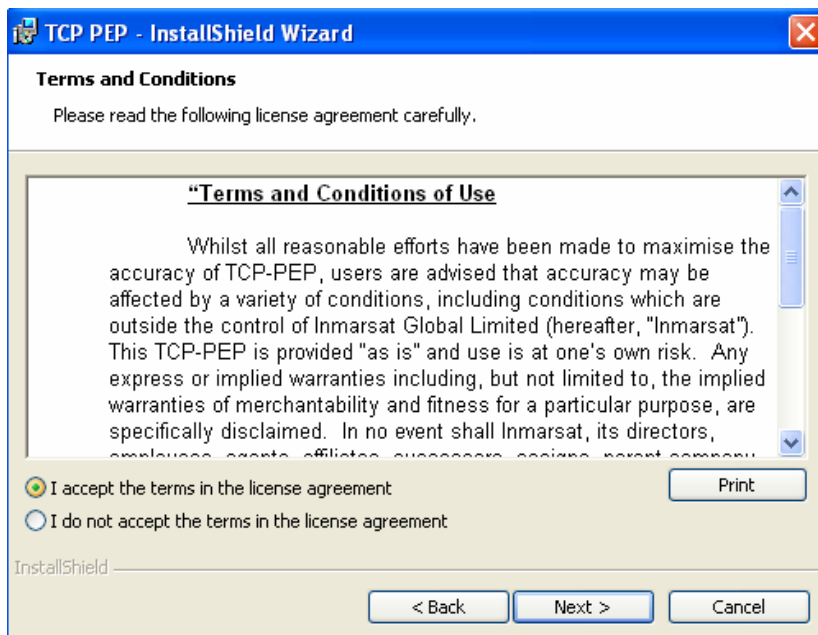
TCP PEP - InstallShield Wizard

Terms and Conditions

Please read the following license agreement carefully.

“Terms and Conditions of Use

Whilst all reasonable efforts have been made to maximise the accuracy of TCP-PEP, users are advised that accuracy may be affected by a variety of conditions, including conditions which are outside the control of Inmarsat Global Limited (hereafter, "Inmarsat"). This TCP-PEP is provided "as is" and use is at one's own risk. Any express or implied warranties including, but not limited to, the implied warranties of merchantability and fitness for a particular purpose, are specifically disclaimed. In no event shall Inmarsat, its directors, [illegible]

I accept the terms in the license agreement

I do not accept the terms in the license agreement

Print

InstallShield

< Back

Next >

Cancel